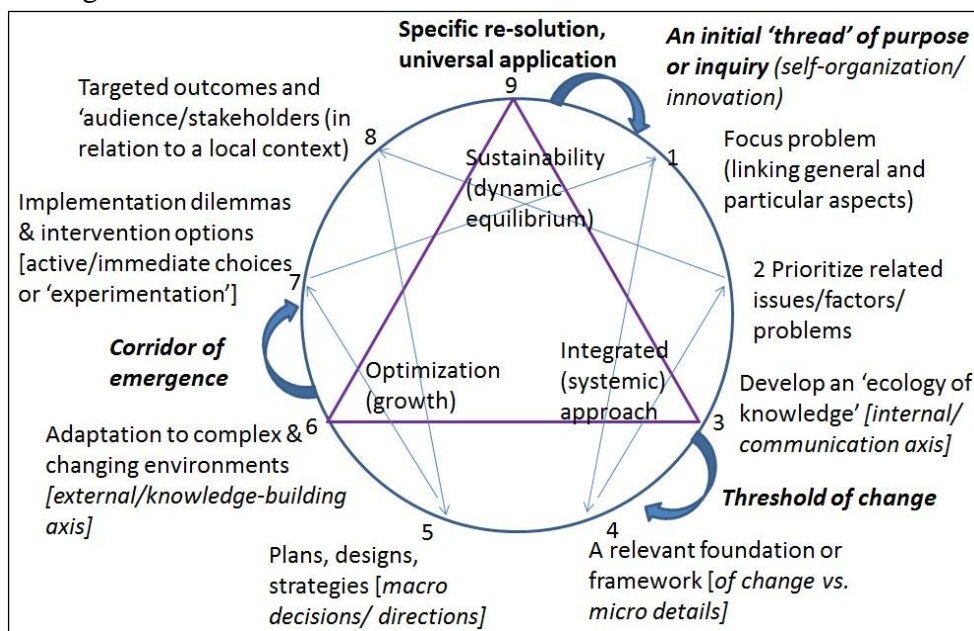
Specific re-solution, universal application

9

An initial 'thread' of purpose or inquiry (self-organization/ innovation)

Targeted outcomes and 'audience/stakeholders (in relation to a local context)

8

Sustainability (dynamic equilibrium)

1

Focus problem (linking general and particular aspects)

Implementation dilemmas & intervention options [active/immediate choices or 'experimentation']

7

2 Prioritize related issues/factors/ problems

Corridor of emergence

Optimization (growth)

Integrated (systemic) approach

Develop an 'ecology of knowledge' [internal/ communication axis]

Adaptation to complex & changing environments [external/knowledge-building axis]

6

3

Threshold of change

5

4

Plans, designs, strategies [macro decisions/ directions]

A relevant foundation or framework [of change vs. micro details]